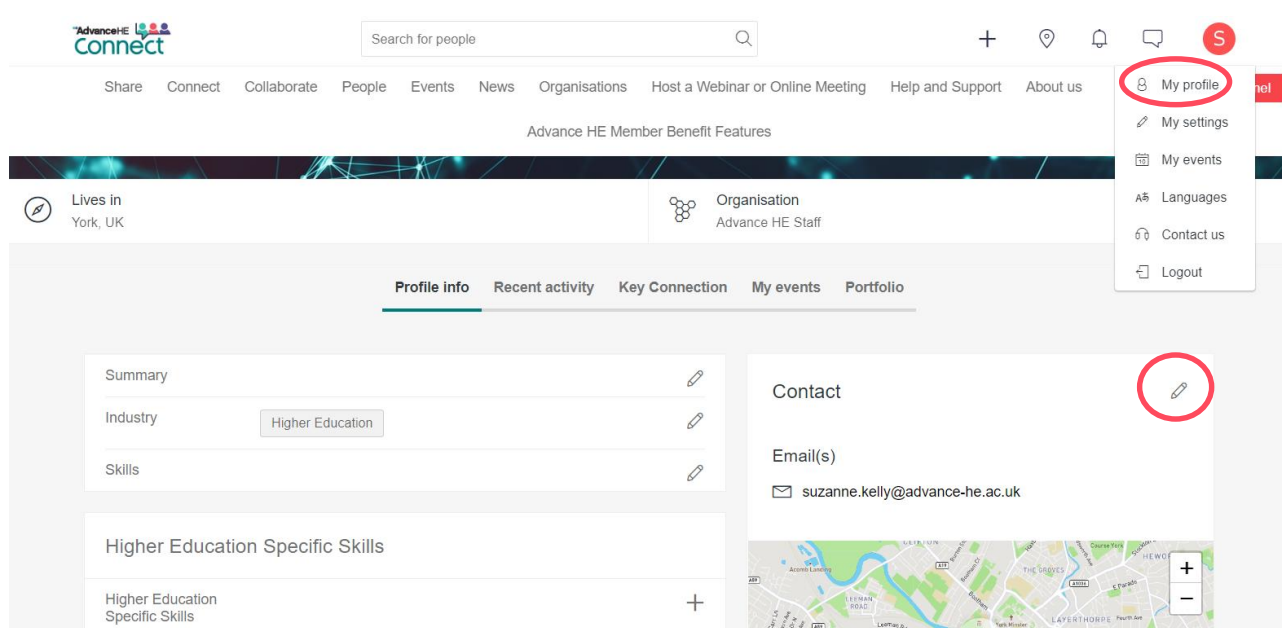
The Advance HE Connect

Search for people

S

Share Connect Collaborate People Events News Organisations Host a Webinar or Online Meeting Help and Support About us

Advance HE Member Benefit Features

My profile
My settings
My events
Languages
Contact us
Logout

nel

Lives in
York, UK

Organisation
Advance HE Staff

Profile info | Recent activity | Key Connection | My events | Portfolio

Summary

Industry Higher Education

Skills

Contact

Email(s)

suzanne.kelly@advance-he.ac.uk

Higher Education Specific Skills

Higher Education Specific Skills

+
−